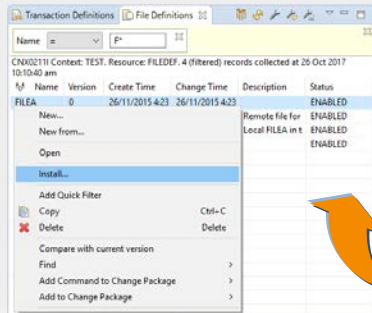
Transaction Definitions   File Definitions

Name   =   F*

CNX0211I Context: TEST. Resource: FILEDEF. 4 (filtered) records collected at 26 Oct 2017 10:10:40 am

| Name | Version | Create Time | Change Time | Description | Status |
|---|---|---|---|---|---|
| FILEA | 0 | 26/11/2015 4:23 | 26/11/2015 4:23 | | ENABLED |
| | | | | Remote file for | ENABLED |
| | | | | Local FILEA in t | ENABLED |
| | | | | | ENABLED |

New...
New from...
Open
Install...
Add Quick Filter
Copy   Ctrl+C
Delete   Delete
Compare with current version
Find
Add Command to Change Package
Add to Change Package